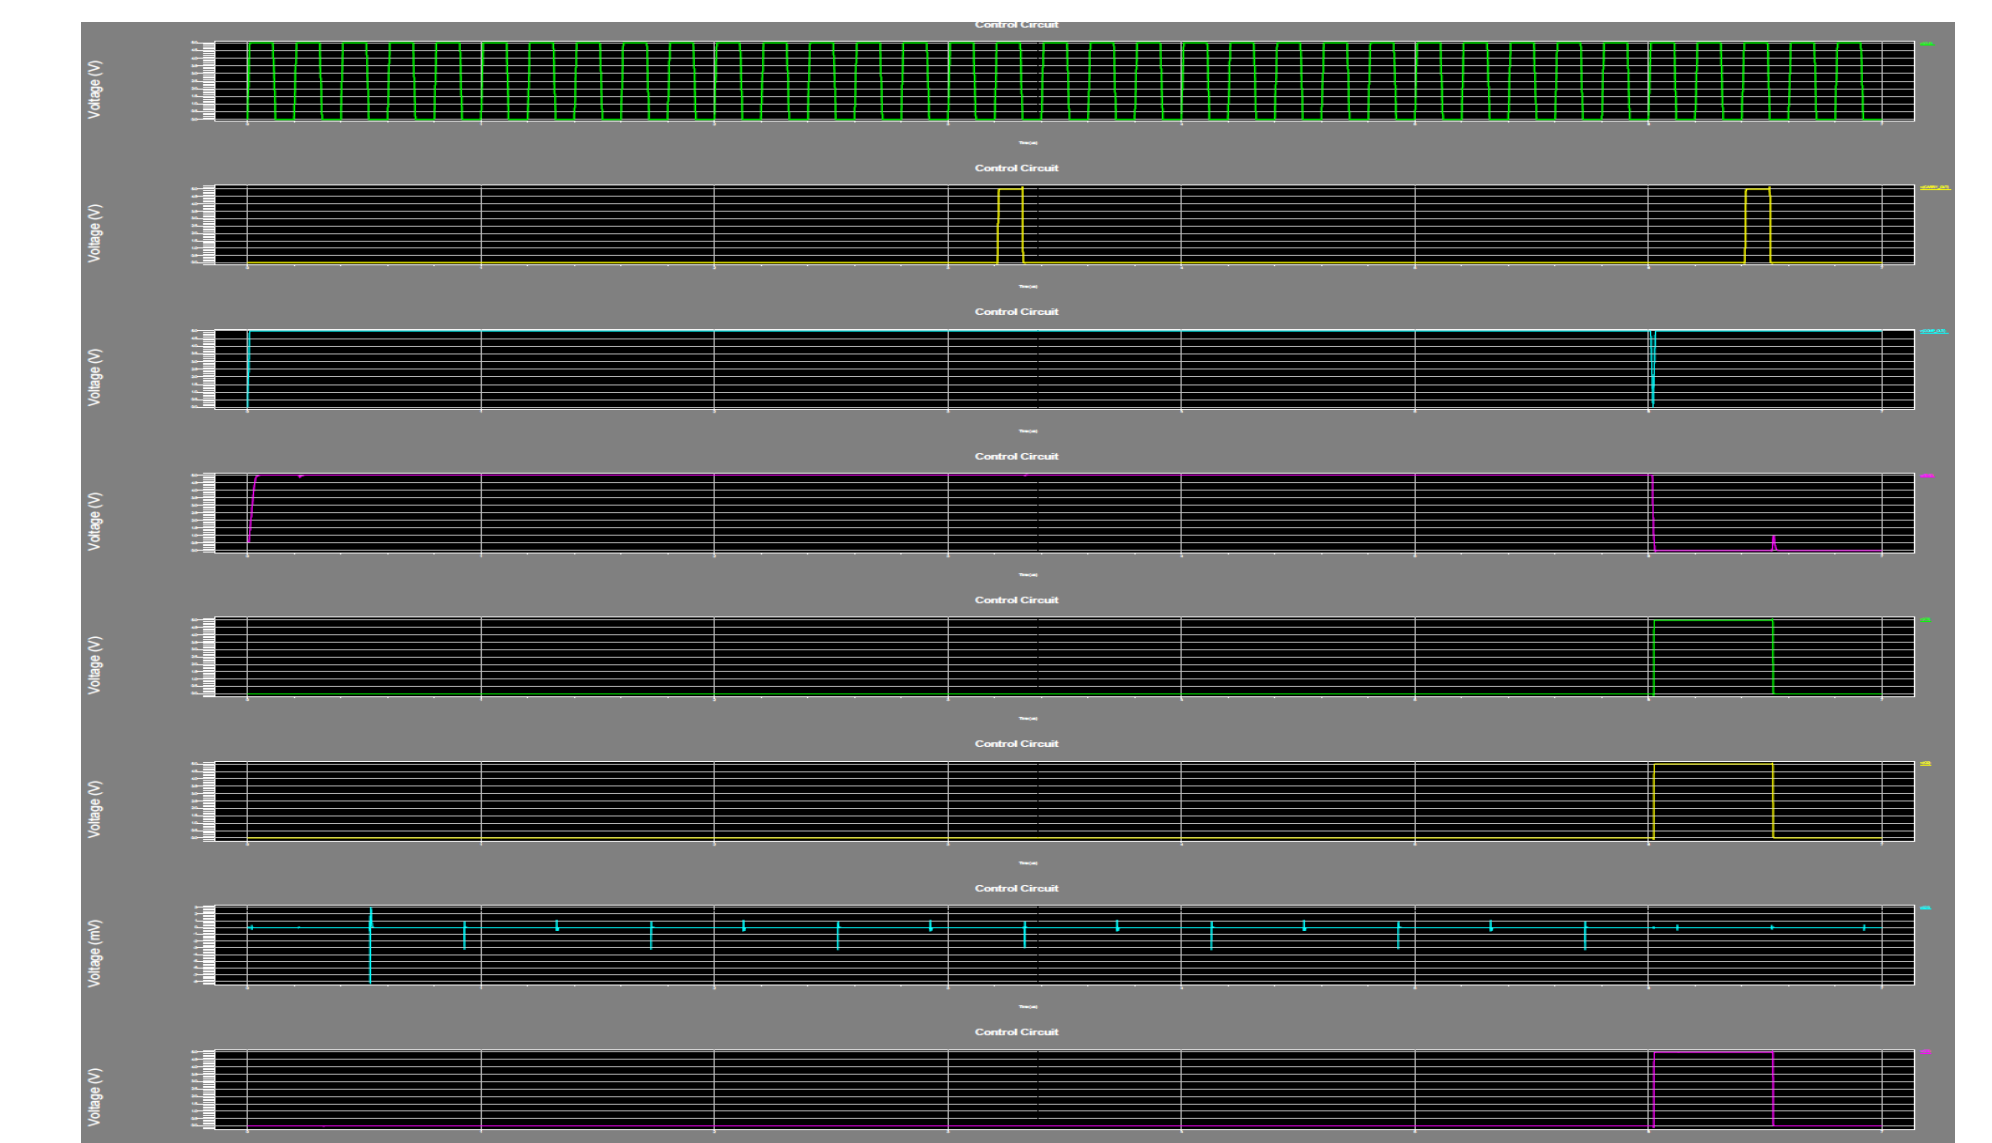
Control Circuit

Voltage (V)

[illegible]

Control Circuit

Voltage (V)

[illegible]

Control Circuit

Voltage (V)

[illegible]

Control Circuit

Voltage (V)

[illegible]

Control Circuit

Voltage (V)

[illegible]

Control Circuit

Voltage (V)

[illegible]

Control Circuit

Voltage (mV)

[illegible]

Control Circuit

Voltage (V)